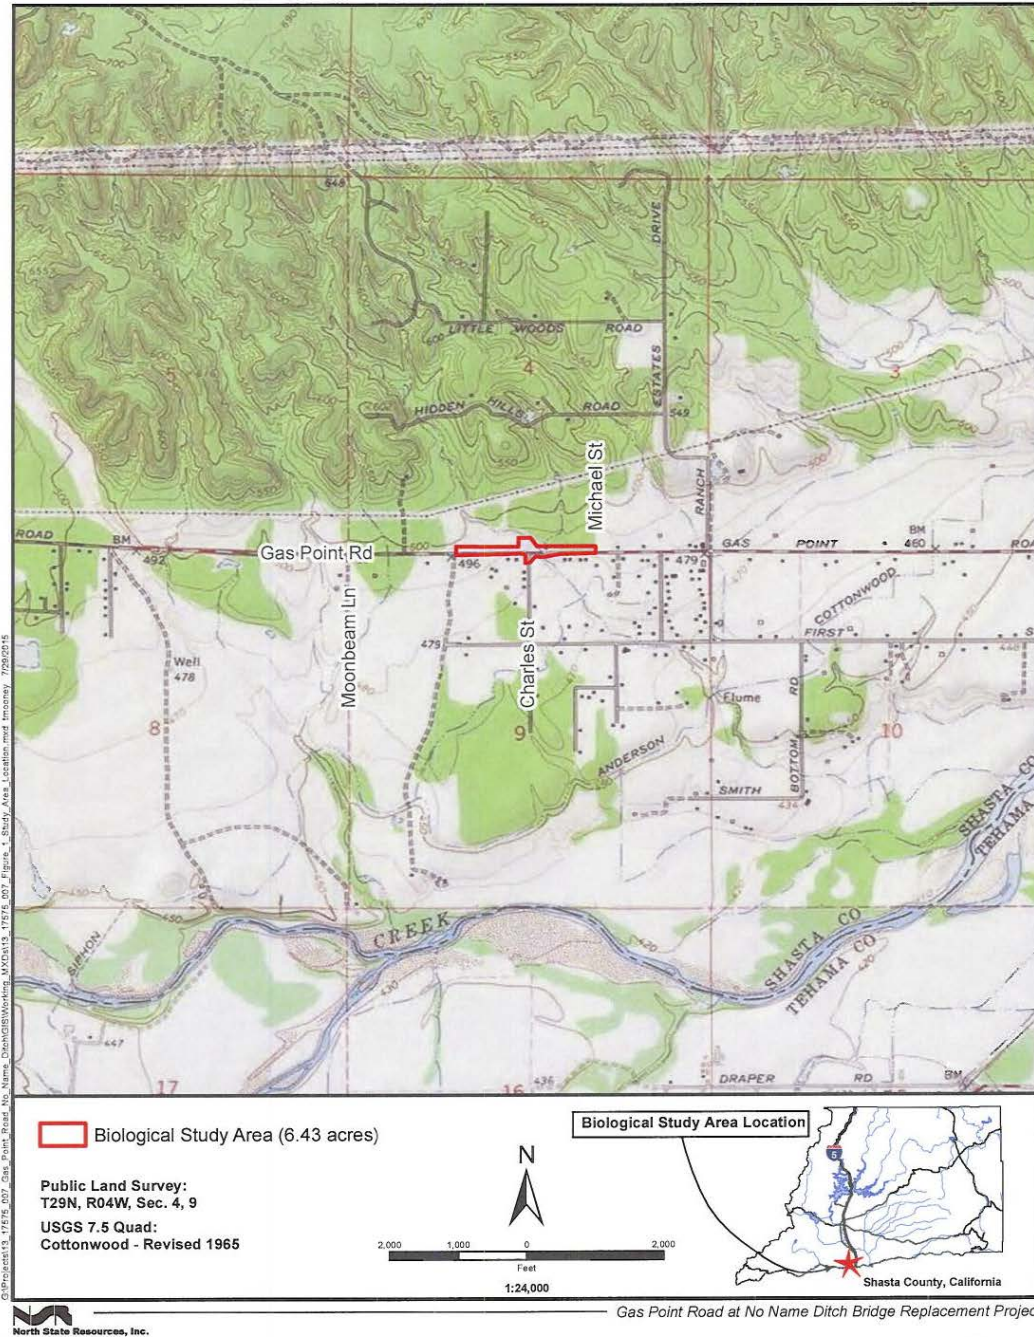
650
549
DRIVE
LITTLE WOODS ROAD
ESTATES
4
5
3
HIDDEN HILLS ROAD
549
Michael St
RANCH
ROAD
BM
492
Gas Point Rd
496
479
GAS POINT
BM
460
ROA
COTTONWOOD
FIRST
Moonbeam Ln
Charles St
479
Well
476
8
9
Flume
RD
BOTTOM
10
ANDERSON
SMITH
434
SHASTA CO
TEHAMA
CREEK
SIPHON
SHASTA CO
TEHAMA CO
447
17
16
436
DRAPER RD
BM

Biological Study Area (6.43 acres)

Public Land Survey:
T29N, R04W, Sec. 4, 9

USGS 7.5 Quad:
Cottonwood - Revised 1965

N

2,000 1,000 0 2,000
Feet
1:24,000

Biological Study Area Location
5
Shasta County, California

G:\Projects\13_17575_007_Gas_Point_Road_No_Name_Ditch\GIS\Working_MXDs\13_17575_007_Figure_1_Study_Area_Location.mxd tmooney 7/29/2015

North State Resources, Inc.

Gas Point Road at No Name Ditch Bridge Replacement Projec